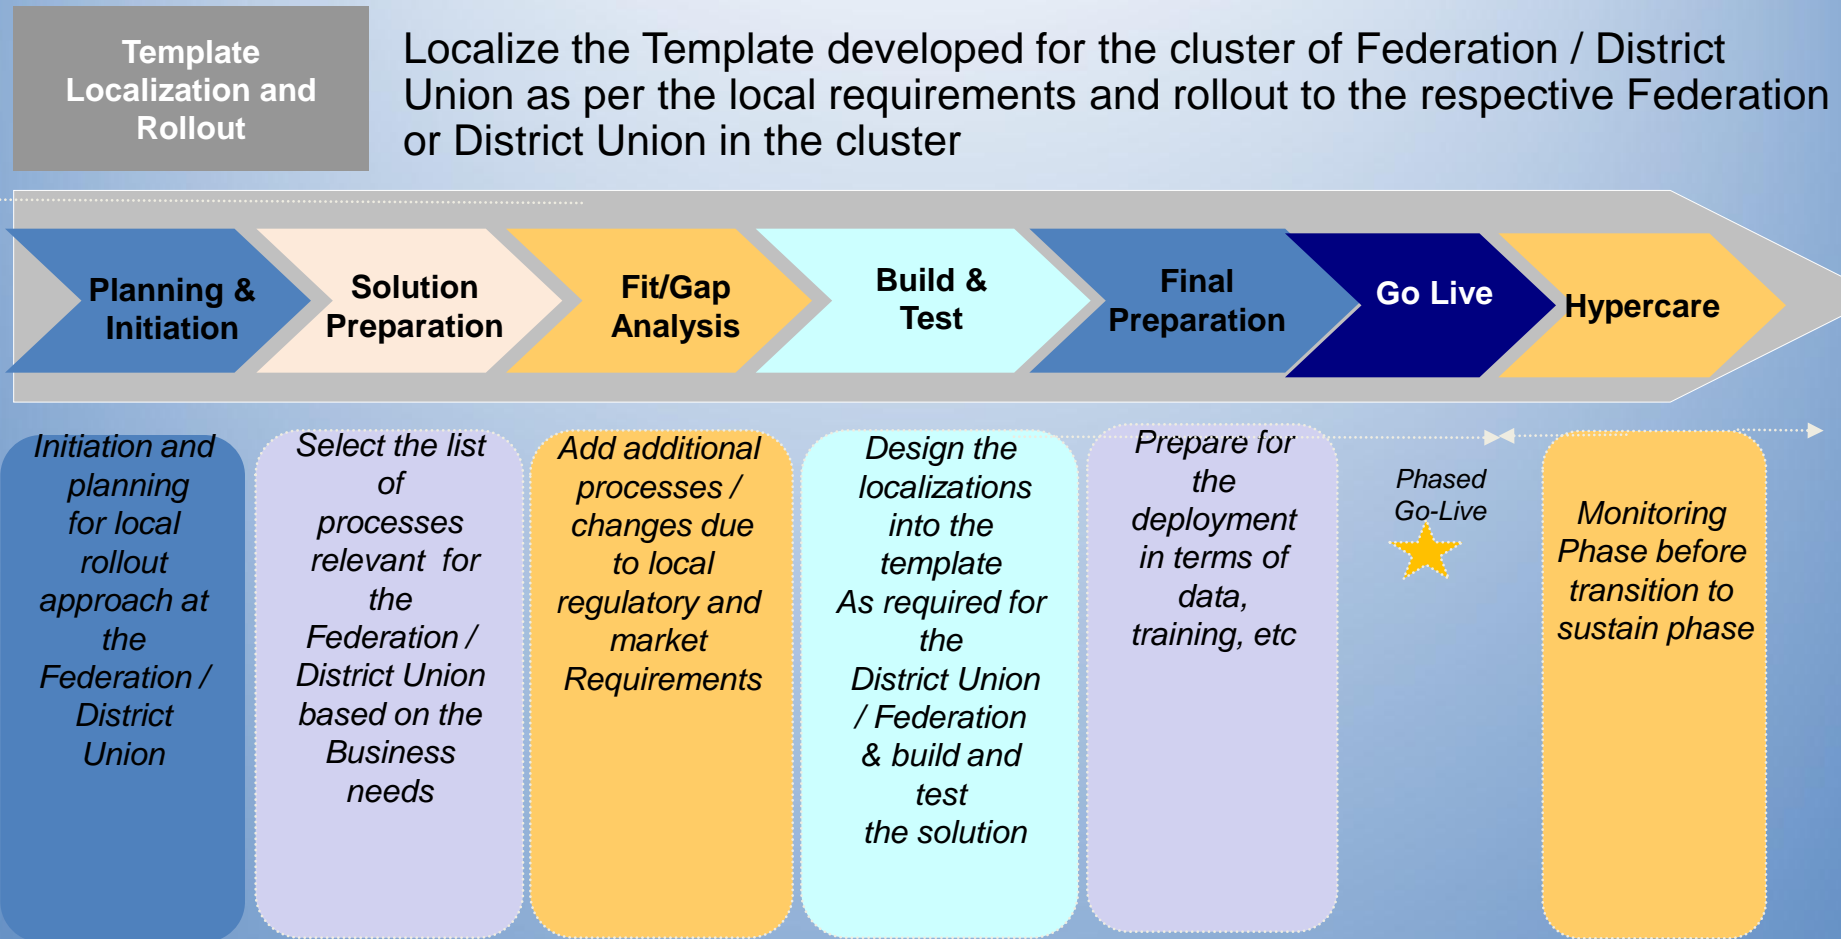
Template Localization and Rollout

Localize the Template developed for the cluster of Federation / District Union as per the local requirements and rollout to the respective Federation or District Union in the cluster

Planning & Initiation

Solution Preparation

Fit/Gap Analysis

Build & Test

Final Preparation

Go Live

Hypercare

Initiation and planning for local rollout approach at the Federation / District Union

Select the list of processes relevant for the Federation / District Union based on the Business needs

Add additional processes / changes due to local regulatory and market Requirements

Design the localizations into the template As required for the District Union / Federation & build and test the solution

Prepare for the deployment in terms of data, training, etc

Phased Go-Live

Monitoring Phase before transition to sustain phase